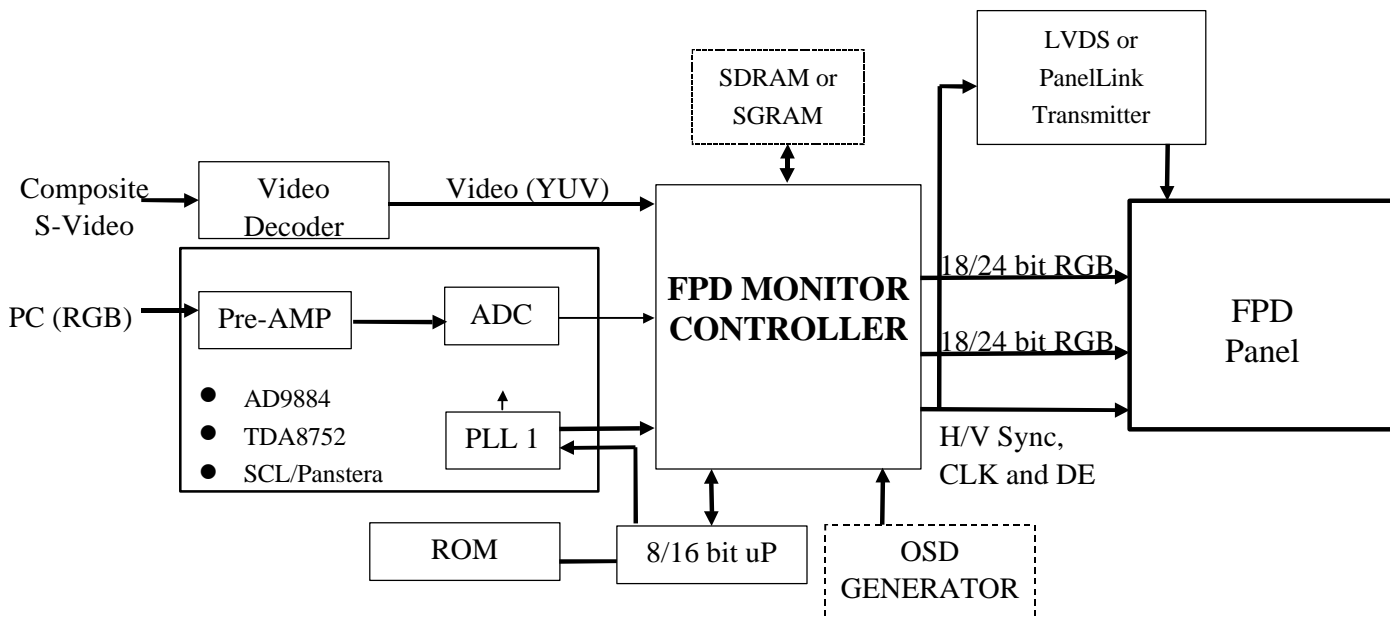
SDRAM or SGRAM

LVDS or PanelLink Transmitter

Composite S-Video

Video Decoder

Video (YUV)

FPD MONITOR CONTROLLER

18/24 bit RGB

18/24 bit RGB

FPD Panel

PC (RGB)

Pre-AMP

ADC

AD9884
TDA8752
SCL/Panstera

PLL 1

H/V Sync, CLK and DE

ROM

8/16 bit uP

OSD GENERATOR